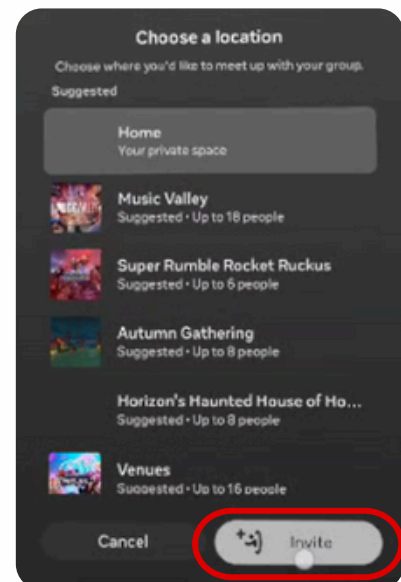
Choose a location

Choose where you'd like to meet up with your group.

Suggested

Home
Your private space

Music Valley
Suggested • Up to 18 people

Super Rumble Rocket Ruckus
Suggested • Up to 6 people

Autumn Gathering
Suggested • Up to 8 people

Horizon's Haunted House of Ho...
Suggested • Up to 8 people

Venues
Suggested • Up to 16 people

Cancel

Invite